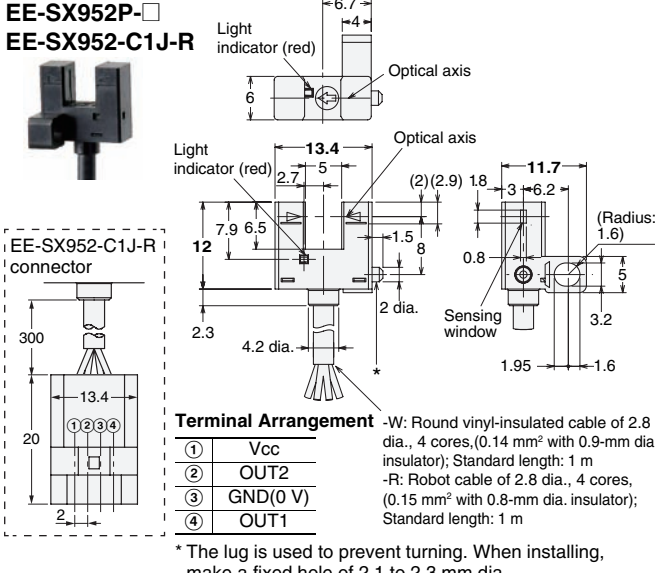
EE-SX952P-□
EE-SX952-C1J-R

6.7
4
Light indicator (red)
Optical axis
6

Light indicator (red)
Optical axis
13.4
2.7
5
(2)
(2.9)
1.8
11.7
3
6.2
(Radius: 1.6)
7.9
6.5
12
1.5
8
0.8
5
2 dia.
Sensing window
3.2
2.3
4.2 dia.
1.95
1.6
*

EE-SX952-C1J-R connector
300
13.4
①②③④
20
2

Terminal Arrangement

| ① | Vcc |
|---|---|
| ② | OUT2 |
| ③ | GND(0 V) |
| ④ | OUT1 |

-W: Round vinyl-insulated cable of 2.8 dia., 4 cores,(0.14 mm$^2$ with 0.9-mm dia. insulator); Standard length: 1 m
-R: Robot cable of 2.8 dia., 4 cores, (0.15 mm$^2$ with 0.8-mm dia. insulator); Standard length: 1 m

* The lug is used to prevent turning. When installing, make a fixed hole of 2.1 to 2.3 mm dia.